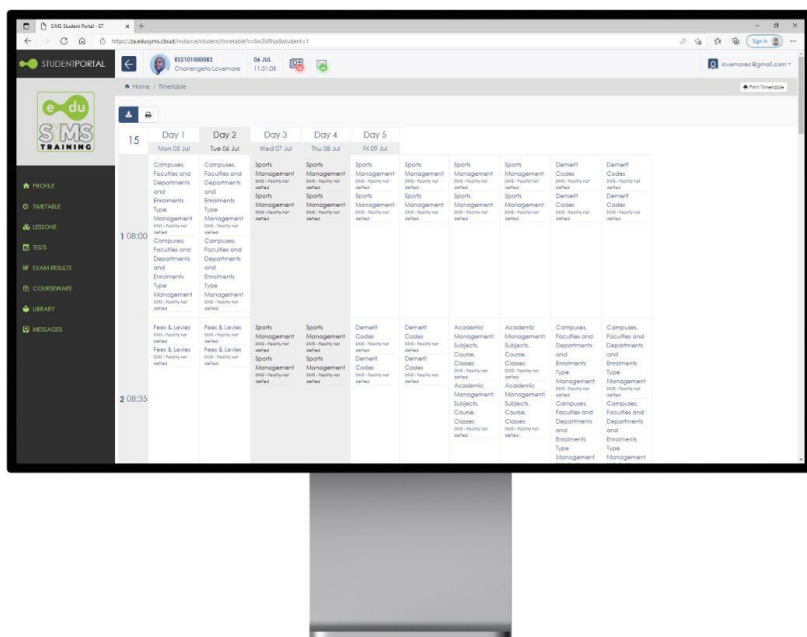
SMS Student Portal - ST

https://za.edusms.cloud/instance/student/timetable?r=0xc3tf9js&student=1

STUDENTPORTAL

ES2101000083
Chanengeta Lovemore

06 JUL
11:01:08

lovemorec@gmail.com

Home / Timetable

Print Timetable

e-du SMS TRAINING

PROFILE
TIMETABLE
LESSONS
TESTS
EXAM RESULTS
COURSEWARE
LIBRARY
MESSAGES

| 15 | Day 1 Mon 05 Jul | Day 2 Tue 06 Jul | Day 3 Wed 07 Jul | Day 4 Thu 08 Jul | Day 5 Fri 09 Jul | | | | | |
|---|---|---|---|---|---|---|---|---|---|---|
| 1 08:00 | Campuses, Faculties and Departments and Enrolments Type Management SMS - Facility not defined Campuses, Faculties and Departments and Enrolments Type Management SMS - Facility not defined | Campuses, Faculties and Departments and Enrolments Type Management SMS - Facility not defined Campuses, Faculties and Departments and Enrolments Type Management SMS - Facility not defined | Sports Management SMS - Facility not defined Sports Management SMS - Facility not defined | Sports Management SMS - Facility not defined Sports Management SMS - Facility not defined | Sports Management SMS - Facility not defined Sports Management SMS - Facility not defined | Sports Management SMS - Facility not defined Sports Management SMS - Facility not defined | Sports Management SMS - Facility not defined Sports Management SMS - Facility not defined | Sports Management SMS - Facility not defined Sports Management SMS - Facility not defined | Demerit Codes SMS - Facility not defined Demerit Codes SMS - Facility not defined | Demerit Codes SMS - Facility not defined Demerit Codes SMS - Facility not defined |
| 2 08:35 | Fees & Levies SMS - Facility not defined Fees & Levies SMS - Facility not defined | Fees & Levies SMS - Facility not defined Fees & Levies SMS - Facility not defined | Sports Management SMS - Facility not defined Sports Management SMS - Facility not defined | Sports Management SMS - Facility not defined Sports Management SMS - Facility not defined | Demerit Codes SMS - Facility not defined Demerit Codes SMS - Facility not defined | Demerit Codes SMS - Facility not defined Demerit Codes SMS - Facility not defined | Academic Management: Subjects, Course, Classes SMS - Facility not defined Academic Management: Subjects, Course, Classes SMS - Facility not defined | Academic Management: Subjects, Course, Classes SMS - Facility not defined Academic Management: Subjects, Course, Classes SMS - Facility not defined | Campuses, Faculties and Departments and Enrolments Type Management SMS - Facility not defined Campuses, Faculties and Departments and Enrolments Type Management | Campuses, Faculties and Departments and Enrolments Type Management SMS - Facility not defined Campuses, Faculties and Departments and Enrolments Type Management |